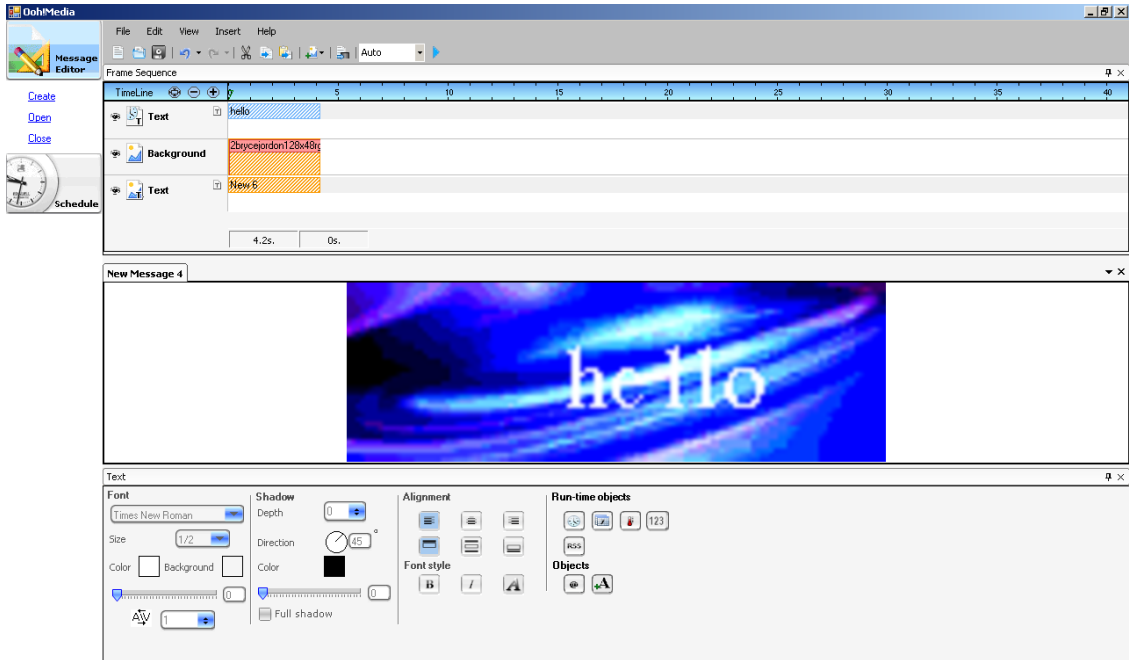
Ooh!Media

Message Editor

Create
Open
Close

Schedule

File Edit View Insert Help

Auto

Frame Sequence

TimeLine 0 5 10 15 20 25 30 35 40

Text hello

Background 2brycejordon128x48r

Text New 6

4.2s. 0s.

New Message 4

hello

Text

Font
Times New Roman
Size 1/2
Color Background
0
1

Shadow
Depth 0
Direction 45 °
Color
0
Full shadow

Alignment

Font style
B I A

Run-time objects
123
RSS
Objects